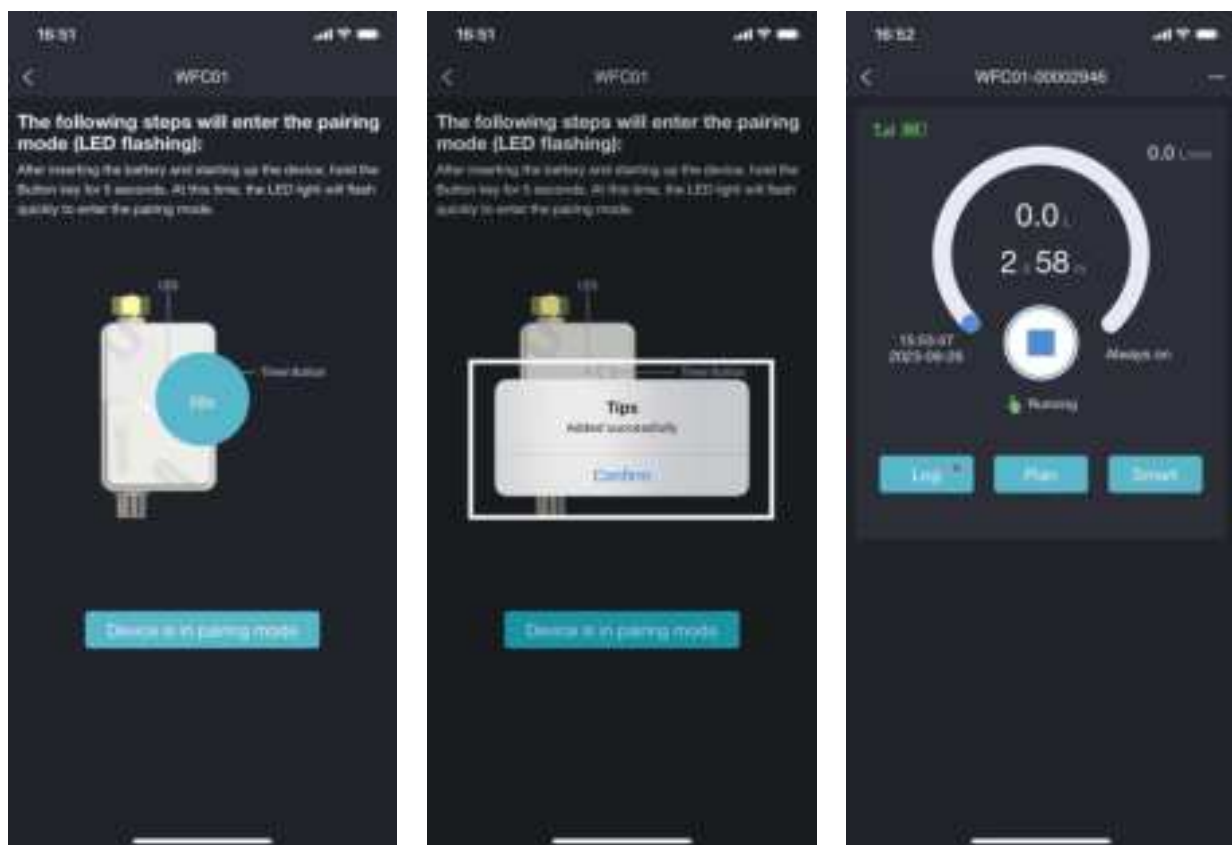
16:51

WFC01

The following steps will enter the pairing mode (LED flashing):

After inserting the battery and starting up the device, hold the Button key for 5 seconds. At this time, the LED light will flash quickly to enter the pairing mode.

LED

Timer Button

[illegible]

Device is in pairing mode

16:51

WFC01

The following steps will enter the pairing mode (LED flashing):

After inserting the battery and starting up the device, hold the Button key for 5 seconds. At this time, the LED light will flash quickly to enter the pairing mode.

LED

Timer Button

Tips

Added successfully

Confirm

Device is in pairing mode

16:52

WFC01-00002946

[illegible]

0.0 L/min

0.0 L

2 : 58 m

15:53:07
2023-06-26

Always on

Running

Log

Plan

Smart